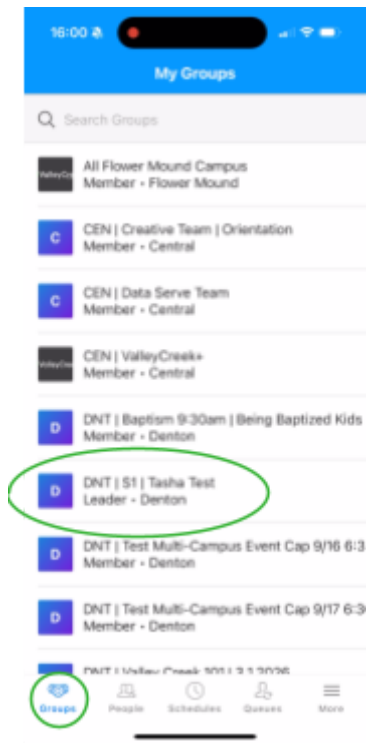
16:00

My Groups

Search Groups

ValleyCr
All Flower Mound Campus
Member • Flower Mound

C
CEN | Creative Team | Orientation
Member • Central

C
CEN | Data Serve Team
Member • Central

ValleyCr
CEN | ValleyCreek+
Member • Central

D
DNT | Baptism 9:30am | Being Baptized Kids
Member • Denton

D
DNT | S1 | Tasha Test
Leader • Denton

D
DNT | Test Multi-Campus Event Cap 9/16 6:3
Member • Denton

D
DNT | Test Multi-Campus Event Cap 9/17 6:3
Member • Denton

DNT | Valley Creek 101 | 3.1.2026

Groups
People
Schedules
Queues
More